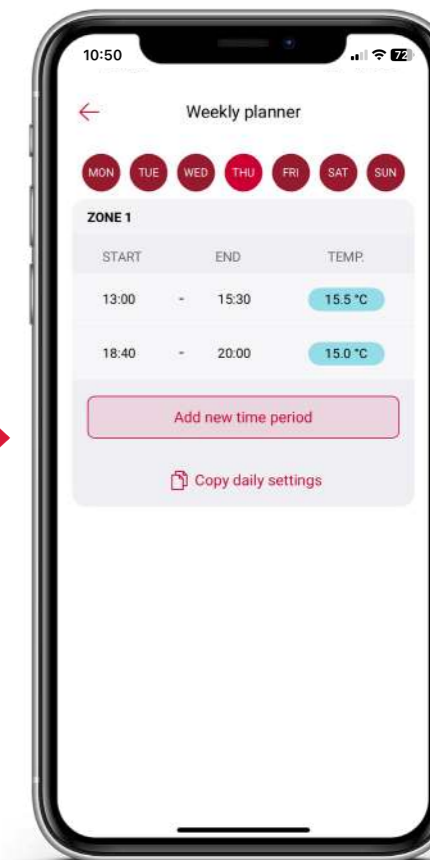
10:50

72

Weekly planner

MON TUE WED THU FRI SAT SUN

ZONE 1

| START | | END | TEMP. |
|---|---|---|---|
| 13:00 | - | 15:30 | 15.5 °C |
| 18:40 | - | 20:00 | 15.0 °C |

Add new time period

Copy daily settings